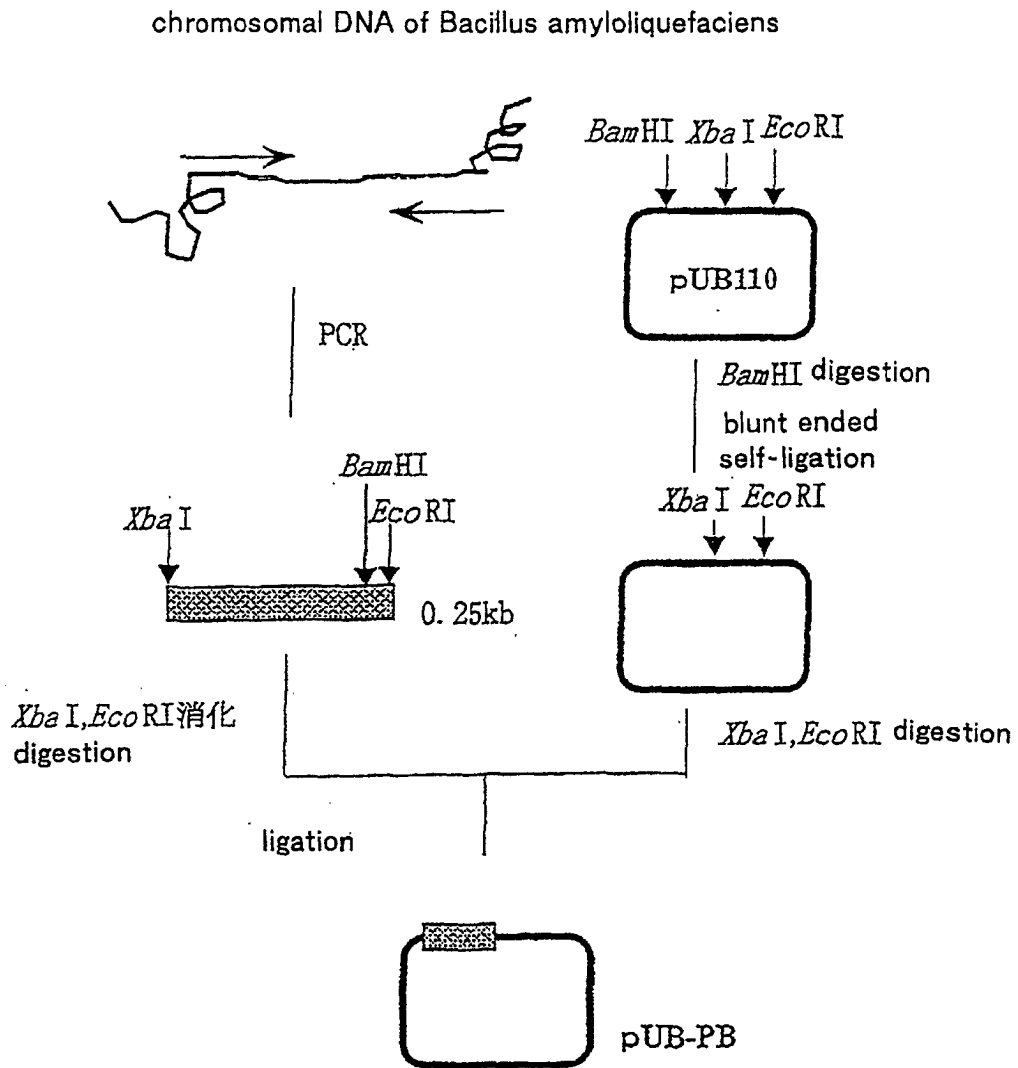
chromosomal DNA of Bacillus amyloliquefaciens

*Bam*HI *Xba* I *Eco*RI

pUB110

PCR

*Bam*HI digestion

blunt ended self-ligation

*Bam*HI

*Xba* I

*Eco*RI

*Xba* I *Eco*RI

0. 25kb

*Xba* I,*Eco*RI消化 digestion

*Xba* I,*Eco*RI digestion

ligation

pUB-PB